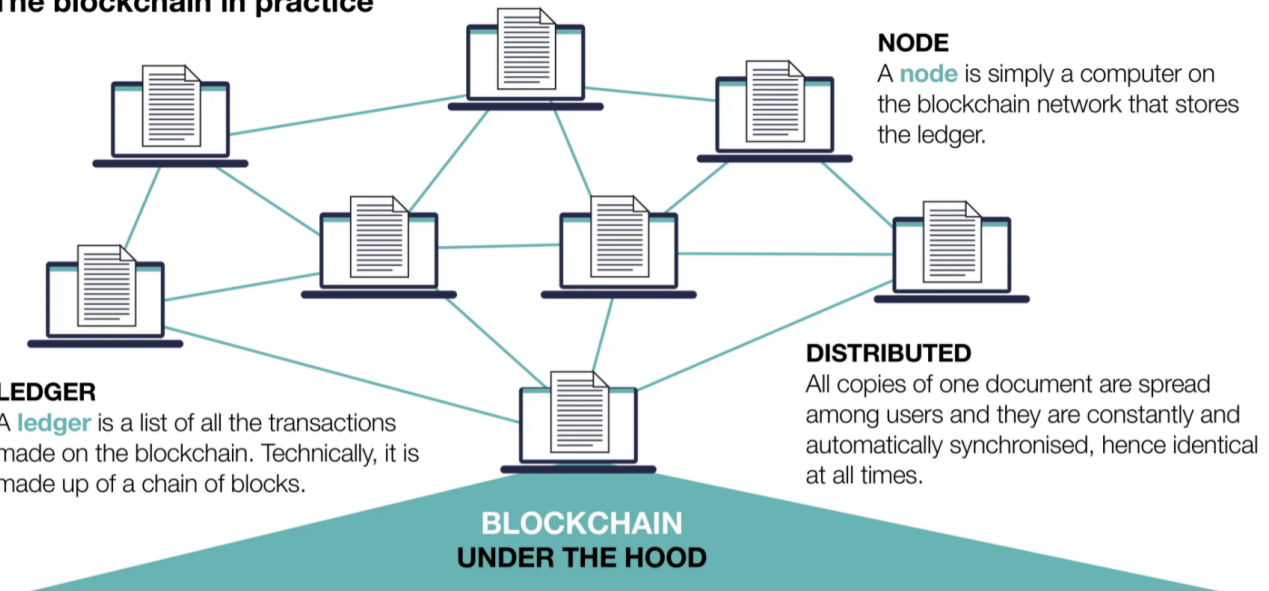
he blockchain in practice

NODE
A node is simply a computer on the blockchain network that stores the ledger.

DISTRIBUTED
All copies of one document are spread among users and they are constantly and automatically synchronised, hence identical at all times.

LEDGER
A ledger is a list of all the transactions made on the blockchain. Technically, it is made up of a chain of blocks.

BLOCKCHAIN
UNDER THE HOOD